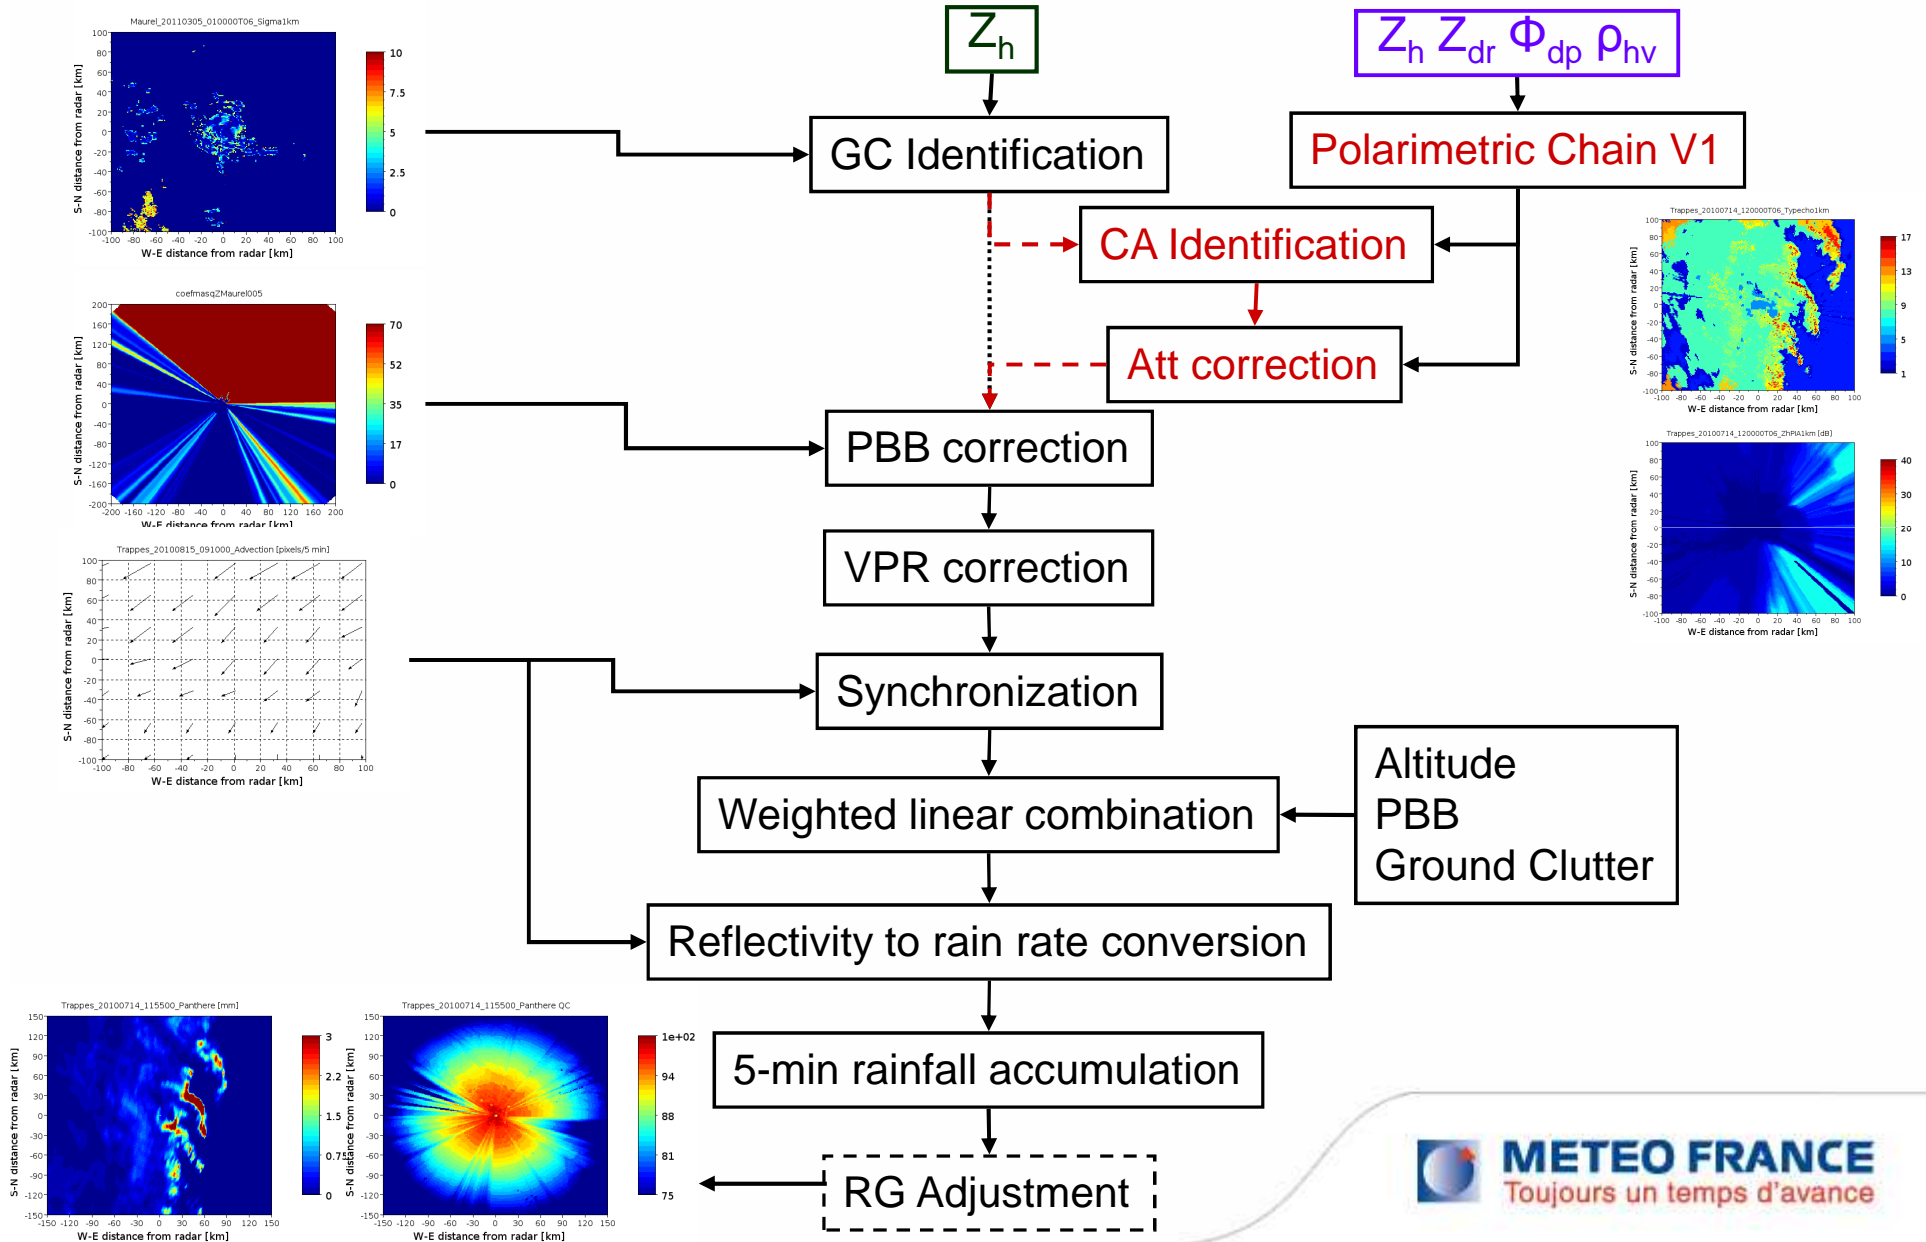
Maurel_20110305_010000T06_Sigma1km

100 80 60 40 20 0 -20 -40 -60 -80 -100

S-N distance from radar [km]

-100 -80 -60 -40 -20 0 20 40 60 80 100

W-E distance from radar [km]

10 7.5 5 2.5 0

$Z_h$

$Z_h$ $Z_{dr}$ $\Phi_{dp}$ $\rho_{hv}$

GC Identification

Polarimetric Chain V1

CA Identification

Att correction

Trappes_20100714_120000T06_Typecho1km

S-N distance from radar [km]

W-E distance from radar [km]

17 13 9 5 1

coefmasqZMaurel005

200 160 120 80 40 0 -40 -80 -120 -160 -200

S-N distance from radar [km]

-200 -160 -120 -80 -40 0 40 80 120 160 200

W-E distance from radar [km]

70 52 35 17 0

PBB correction

Trappes_20100714_120000T06_ZhPIA1km [dB]

S-N distance from radar [km]

W-E distance from radar [km]

40 30 20 10 0

VPR correction

Trappes_20100815_091000_Advection [pixels/5 min]

100 80 60 40 20 0 -20 -40 -60 -80 -100

S-N distance from radar [km]

-100 -80 -60 -40 -20 0 20 40 60 80 100

W-E distance from radar [km]

Synchronization

Weighted linear combination

Altitude
PBB
Ground Clutter

Reflectivity to rain rate conversion

Trappes_20100714_115500_Panthere [mm]

150 120 90 60 30 0 -30 -60 -90 -120 -150

S-N distance from radar [km]

-150 -120 -90 -60 -30 0 30 60 90 120 150

W-E distance from radar [km]

3 2.2 1.5 0.75 0

Trappes_20100714_115500_Panthere QC

S-N distance from radar [km]

W-E distance from radar [km]

1e+02 94 88 81 75

5-min rainfall accumulation

RG Adjustment

METEO FRANCE
Toujours un temps d'avance